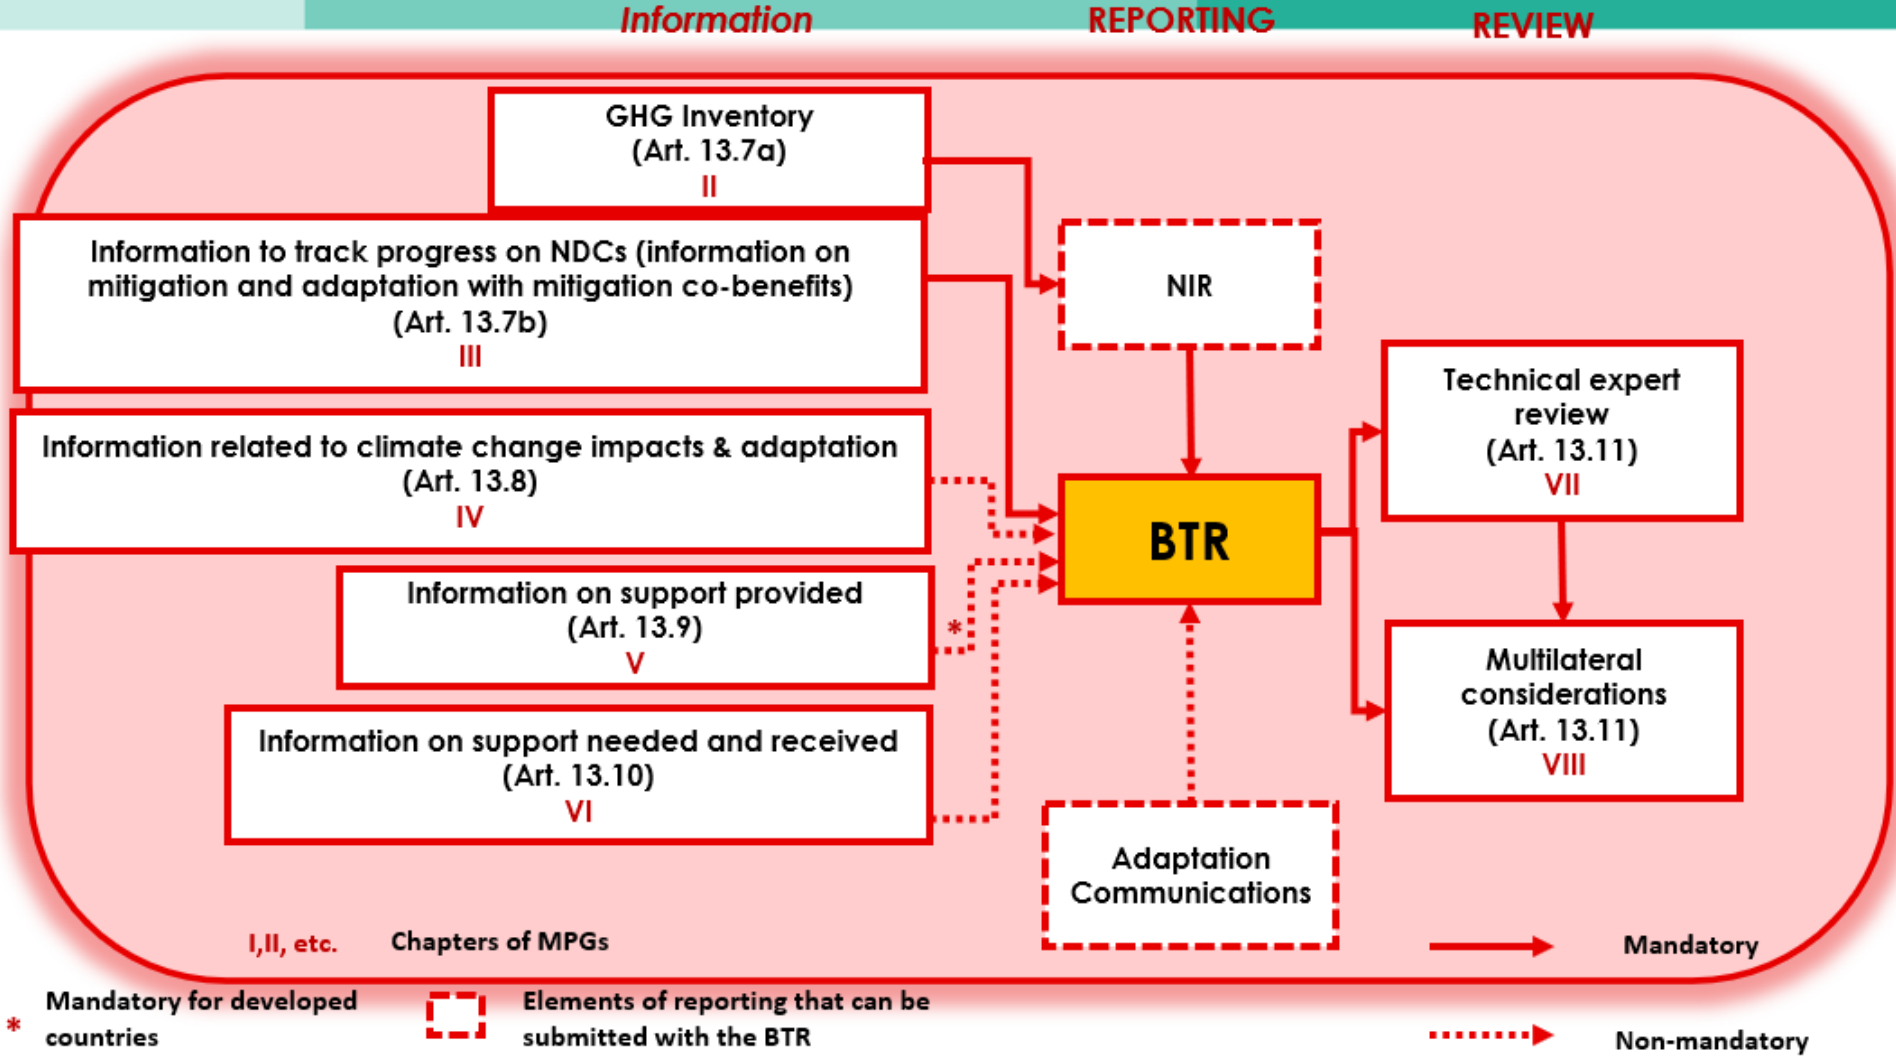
Information

REPORTING

REVIEW

GHG Inventory (Art. 13.7a) II

Information to track progress on NDCs (information on mitigation and adaptation with mitigation co-benefits) (Art. 13.7b) III

Information related to climate change impacts & adaptation (Art. 13.8) IV

Information on support provided (Art. 13.9) V

*

Information on support needed and received (Art. 13.10) VI

NIR

BTR

Adaptation Communications

Technical expert review (Art. 13.11) VII

Multilateral considerations (Art. 13.11) VIII

I,II, etc. Chapters of MPGs

Mandatory

* Mandatory for developed countries

Elements of reporting that can be submitted with the BTR

Non-mandatory